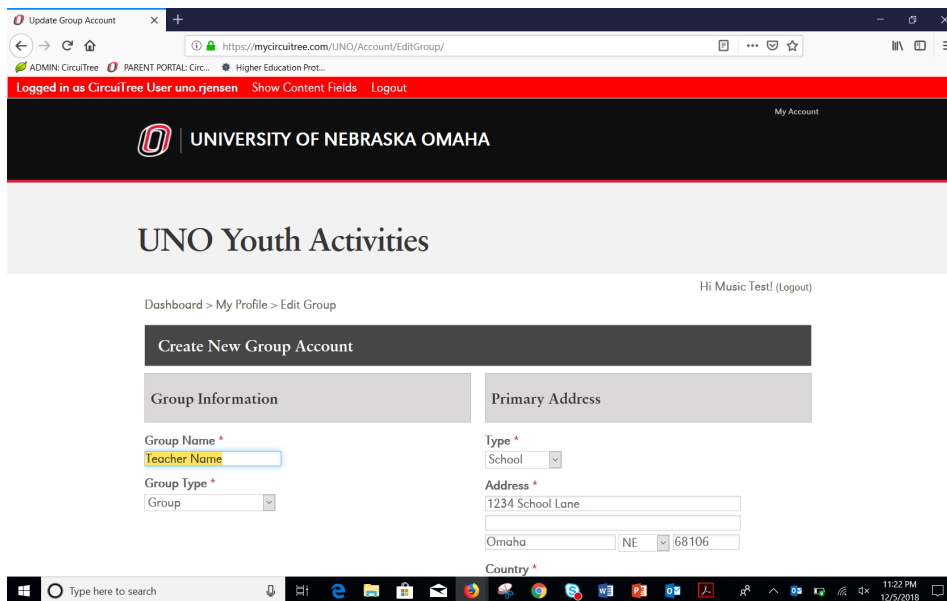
Update Group Account
https://mycircuitree.com/UNO/Account/EditGroup/
ADMIN: CircuiTree PARENT PORTAL: Circ... Higher Education Prot...
Logged in as CircuiTree User uno.rjensen Show Content Fields Logout
My Account
UNIVERSITY OF NEBRASKA OMAHA

UNO Youth Activities

Hi Music Test! (Logout)

Dashboard > My Profile > Edit Group

Create New Group Account

Group Information

Group Name *
Teacher Name

Group Type *
Group

Primary Address

Type *
School

Address *
1234 School Lane

Omaha NE 68106

Country *

Type here to search
11:22 PM
12/5/2018